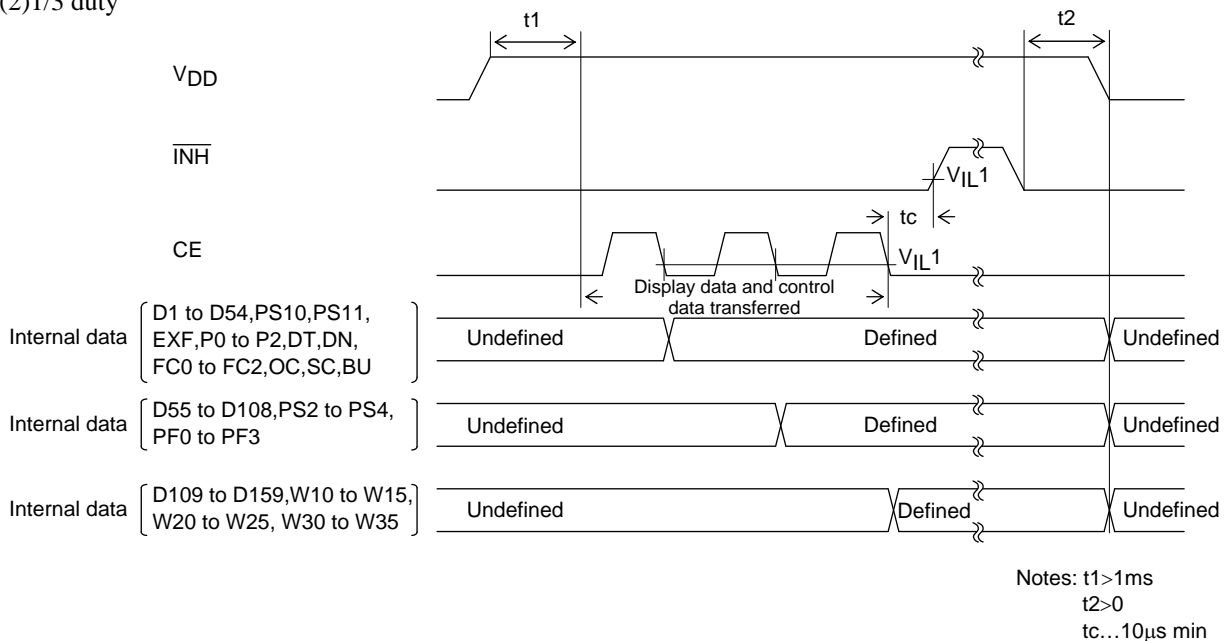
(2)1/3 duty

t1

t2

$V_{DD}$

$\overline{INH}$

$V_{IL}1$

tc

CE

$V_{IL}1$

Display data and control data transferred

Internal data D1 to D54,PS10,PS11, EXF,P0 to P2,DT,DN, FC0 to FC2,OC,SC,BU

Undefined

Defined

Undefined

Internal data D55 to D108,PS2 to PS4, PF0 to PF3

Undefined

Defined

Undefined

Internal data D109 to D159,W10 to W15, W20 to W25, W30 to W35

Undefined

Defined

Undefined

Notes: t1>1ms
t2>0
tc…10μs min